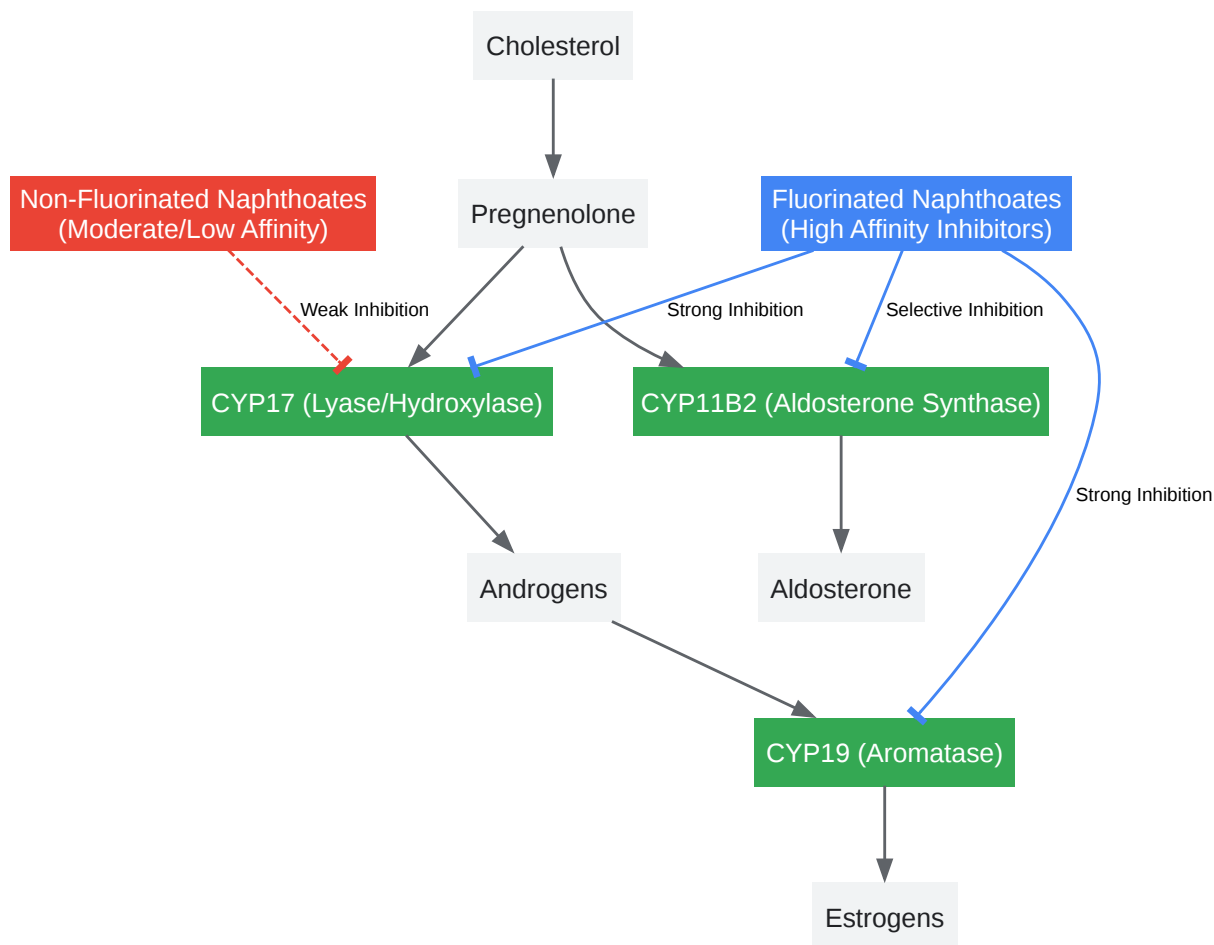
Cholesterol

Non-Fluorinated Naphthoates (Moderate/Low Affinity)

Pregnenolone

Fluorinated Naphthoates (High Affinity Inhibitors)

Weak Inhibition

Strong Inhibition

Selective Inhibition

CYP17 (Lyase/Hydroxylase)

CYP11B2 (Aldosterone Synthase)

Strong Inhibition

Androgens

Aldosterone

CYP19 (Aromatase)

Estrogens